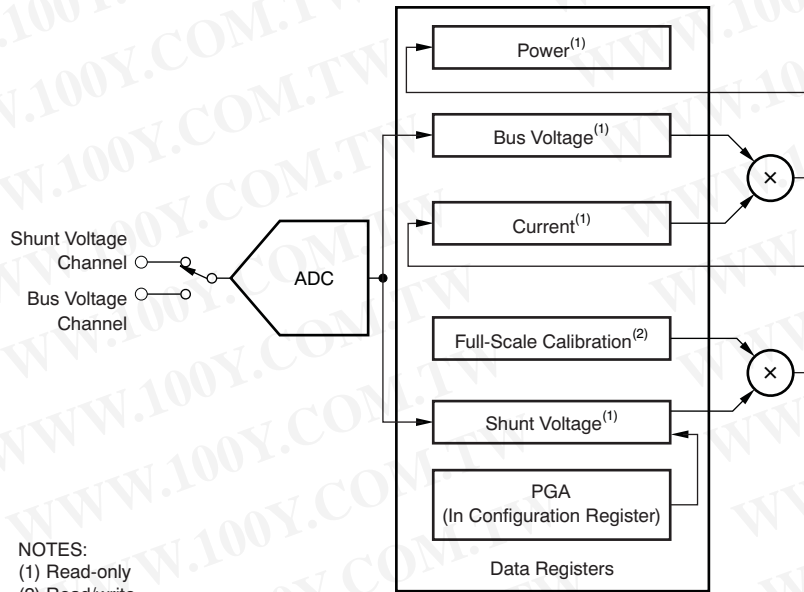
Power$^{(1)}$

Bus Voltage$^{(1)}$

Current$^{(1)}$

Shunt Voltage Channel

Bus Voltage Channel

ADC

Full-Scale Calibration$^{(2)}$

Shunt Voltage$^{(1)}$

PGA (In Configuration Register)

Data Registers

×

×

NOTES:
(1) Read-only
(2) Read/write

WWW.100Y.COM.TW